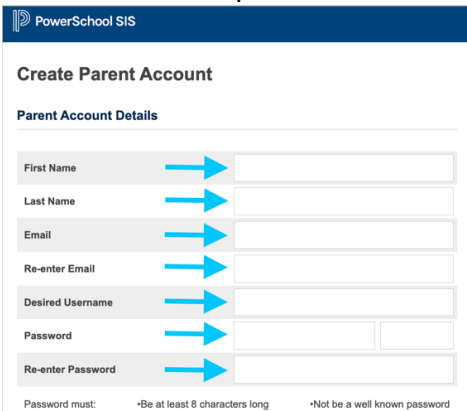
PowerSchool SIS

Create Parent Account

Parent Account Details

First Name

Last Name

Email

Re-enter Email

Desired Username

Password

Re-enter Password

Password must: •Be at least 8 characters long •Not be a well known password